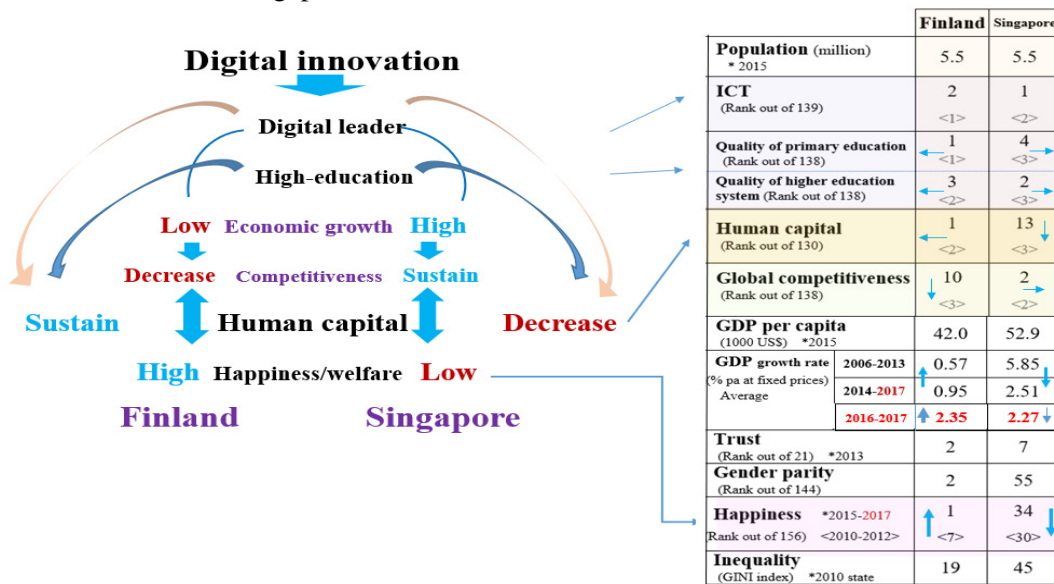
Digital innovation

Digital leader

High-education

Low Economic growth High

Decrease Competitiveness Sustain

Sustain Human capital Decrease

High Happiness/welfare Low

Finland Singapore

| | Finland | Singapore |
|---|---|---|
| Population (million) * 2015 | 5.5 | 5.5 |
| ICT (Rank out of 139) | 2 <1> | 1 <2> |
| Quality of primary education (Rank out of 138) | 1 <1> | 4 <3> |
| Quality of higher education system (Rank out of 138) | 3 <2> | 2 <3> |
| Human capital (Rank out of 130) | 1 <2> | 13 <3> |
| Global competitiveness (Rank out of 138) | 10 <3> | 2 <2> |
| GDP per capita (1000 US$) *2015 | 42.0 | 52.9 |
| GDP growth rate (% pa at fixed prices) Average 2006-2013 | 0.57 | 5.85 |
| 2014-2017 | 0.95 | 2.51 |
| 2016-2017 | 2.35 | 2.27 |
| Trust (Rank out of 21) *2013 | 2 | 7 |
| Gender parity (Rank out of 144) | 2 | 55 |
| Happiness *2015-2017 (Rank out of 156) <2010-2012> | 1 <7> | 34 <30> |
| Inequality (GINI index) *2010 state | 19 | 45 |